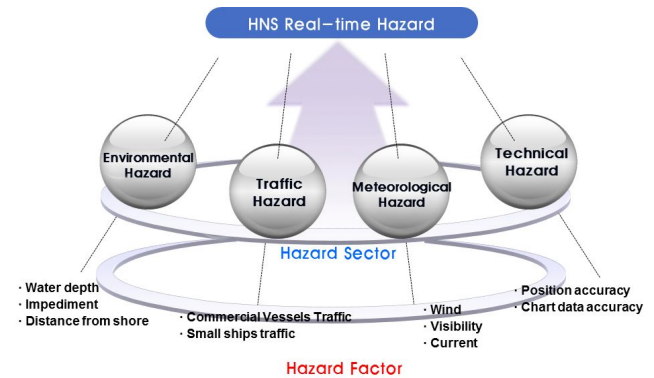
HNS Real-time Hazard

Environmental Hazard

Traffic Hazard

Meteorological Hazard

Technical Hazard

Hazard Sector

· Water depth
· Impediment
· Distance from shore

· Commercial Vessels Traffic
· Small ships traffic

· Wind
· Visibility
· Current

· Position accuracy
· Chart data accuracy

Hazard Factor